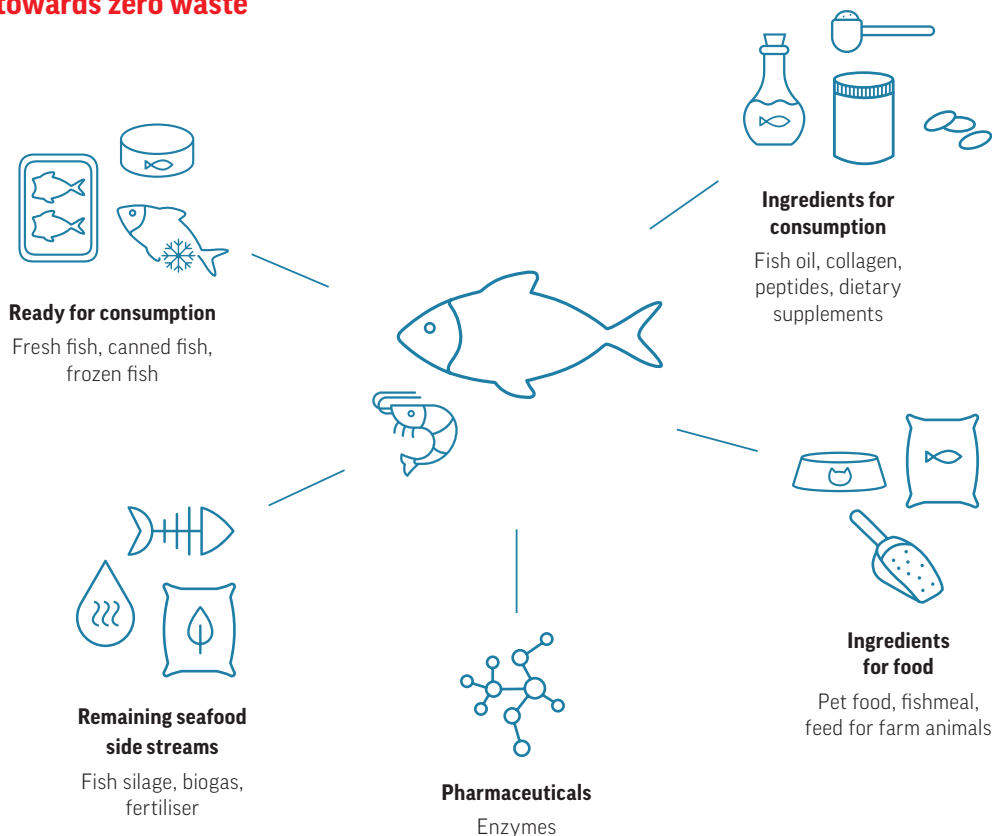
towards zero waste

Ready for consumption
Fresh fish, canned fish, frozen fish

Ingredients for consumption
Fish oil, collagen, peptides, dietary supplements

Ingredients for food
Pet food, fishmeal, feed for farm animals

Remaining seafood side streams
Fish silage, biogas, fertiliser

Pharmaceuticals
Enzymes